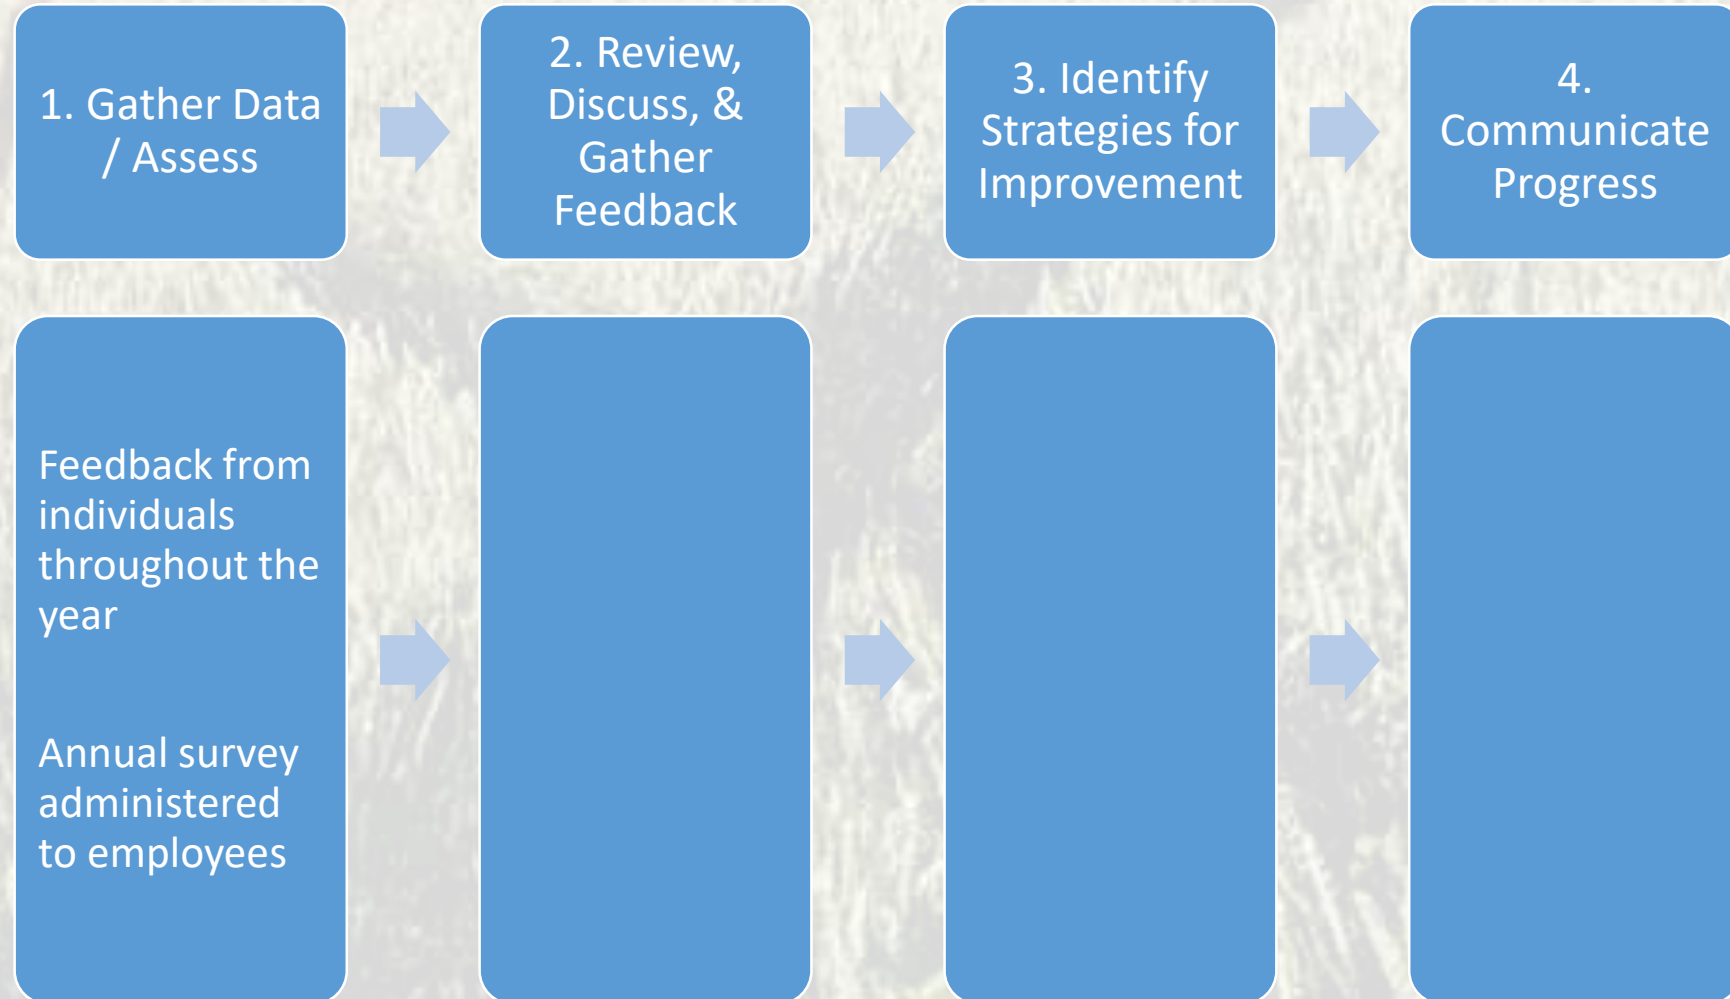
1. Gather Data / Assess

2. Review, Discuss, & Gather Feedback

3. Identify Strategies for Improvement

4. Communicate Progress

Feedback from individuals throughout the year

Annual survey administered to employees